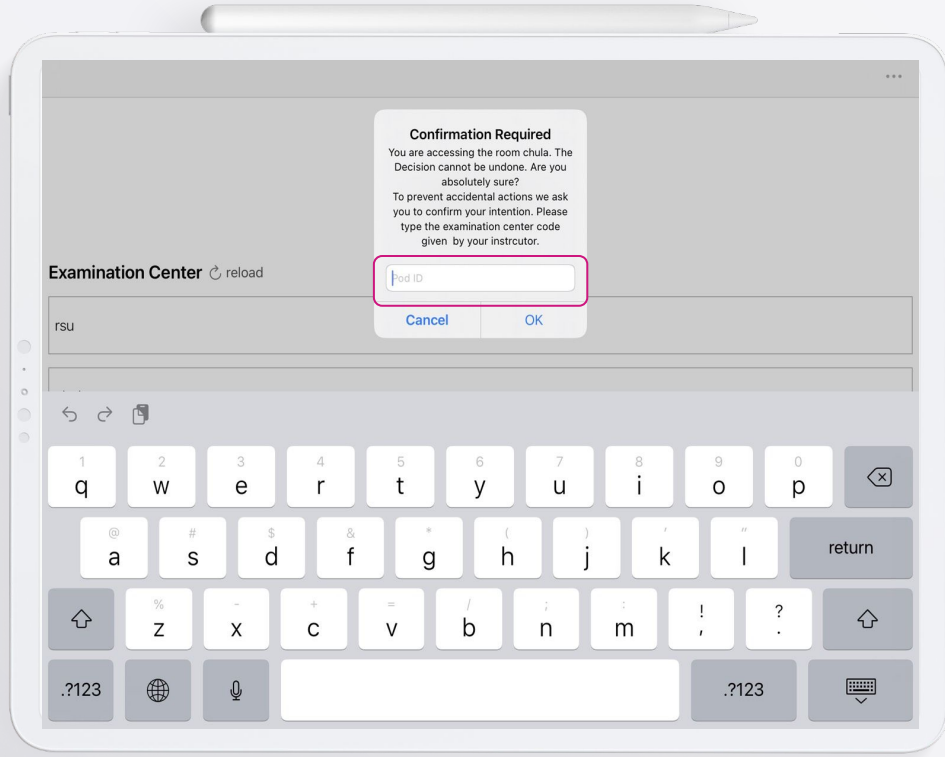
...

Confirmation Required

You are accessing the room chula. The Decision cannot be undone. Are you absolutely sure?

To prevent accidental actions we ask you to confirm your intention. Please type the examination center code given by your instrcutor.

Pod ID

Cancel OK

Examination Center ↻ reload

rsu

1 q 2 w 3 e 4 r 5 t 6 y 7 u 8 i 9 o 0 p
@ a # s $ d & f * g ( h ) j ' k " l return
% z - x + c = v / b ; n : m ! , ? .
.?123 .?123